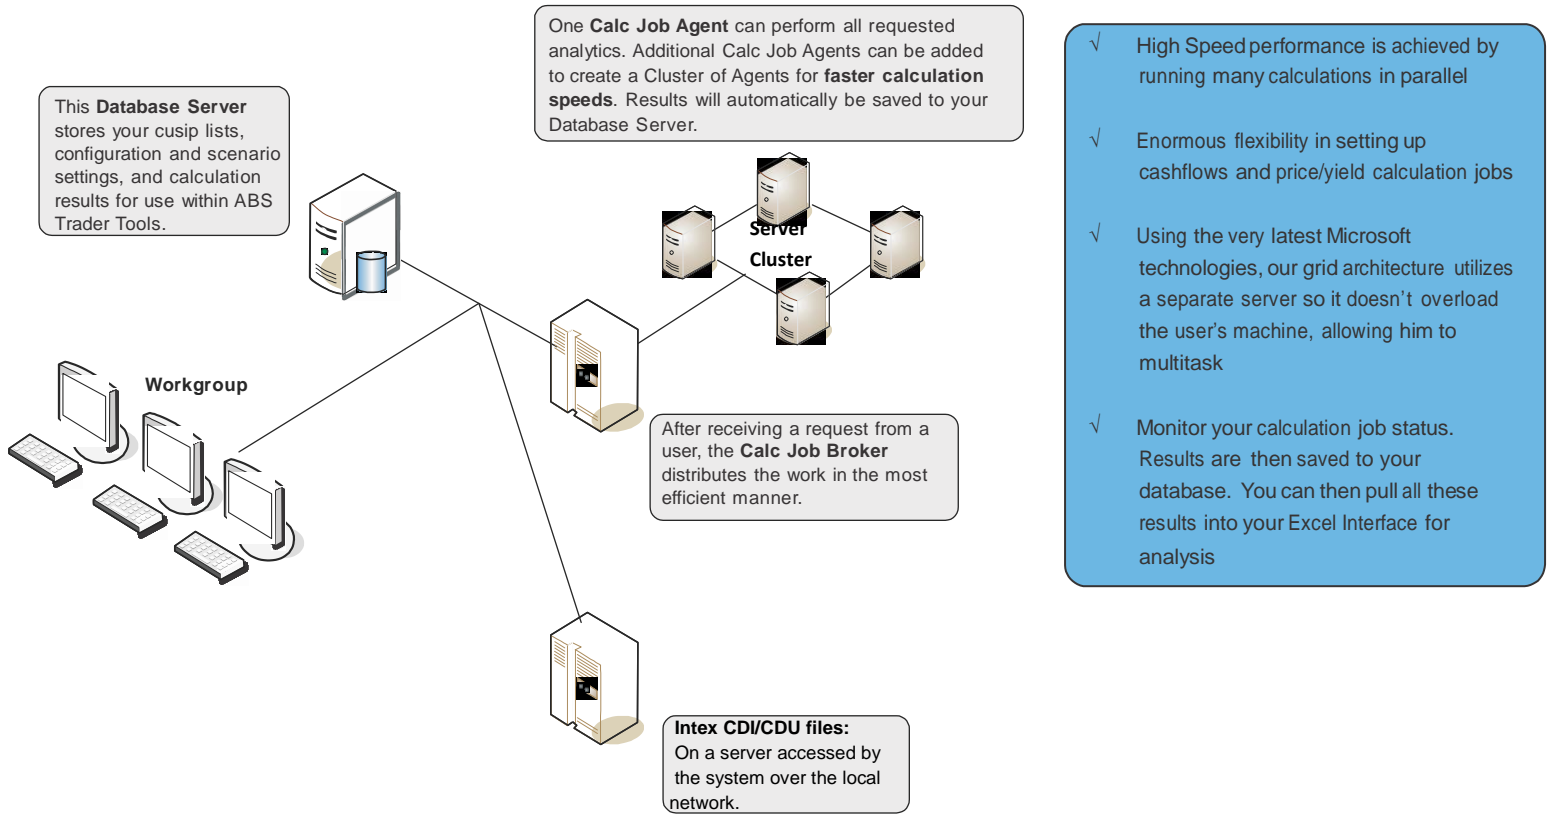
One **Calc Job Agent** can perform all requested analytics. Additional Calc Job Agents can be added to create a Cluster of Agents for **faster calculation speeds**. Results will automatically be saved to your Database Server.

This **Database Server** stores your cusip lists, configuration and scenario settings, and calculation results for use within ABS Trader Tools.

Server Cluster

Workgroup

After receiving a request from a user, the **Calc Job Broker** distributes the work in the most efficient manner.

**Intex CDI/CDU files:**
On a server accessed by the system over the local network.

√ High Speed performance is achieved by running many calculations in parallel

√ Enormous flexibility in setting up cashflows and price/yield calculation jobs

√ Using the very latest Microsoft technologies, our grid architecture utilizes a separate server so it doesn't overload the user's machine, allowing him to multitask

√ Monitor your calculation job status. Results are then saved to your database. You can then pull all these results into your Excel Interface for analysis